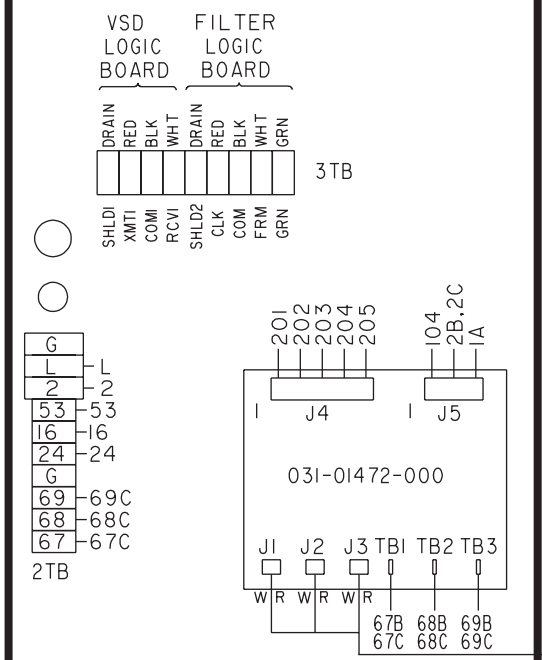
VSD LOGIC BOARD

FILTER LOGIC BOARD

DRAIN RED BLK WHT DRAIN RED BLK WHT GRN

3TB

SHLD1 XMT1 COM1 RCV1 SHLD2 CLK COM FRM GRN

G
L - L
2 - 2
53 - 53
16 - 16
24 - 24
G
69 - 69C
68 - 68C
67 - 67C
2TB

201 202 203 204 205
1 J4

104 2B,2C 1A
1 J5

031-01472-000

J1 J2 J3 TB1 TB2 TB3
W R W R W R

67B 67C
68B 68C
69B 69C